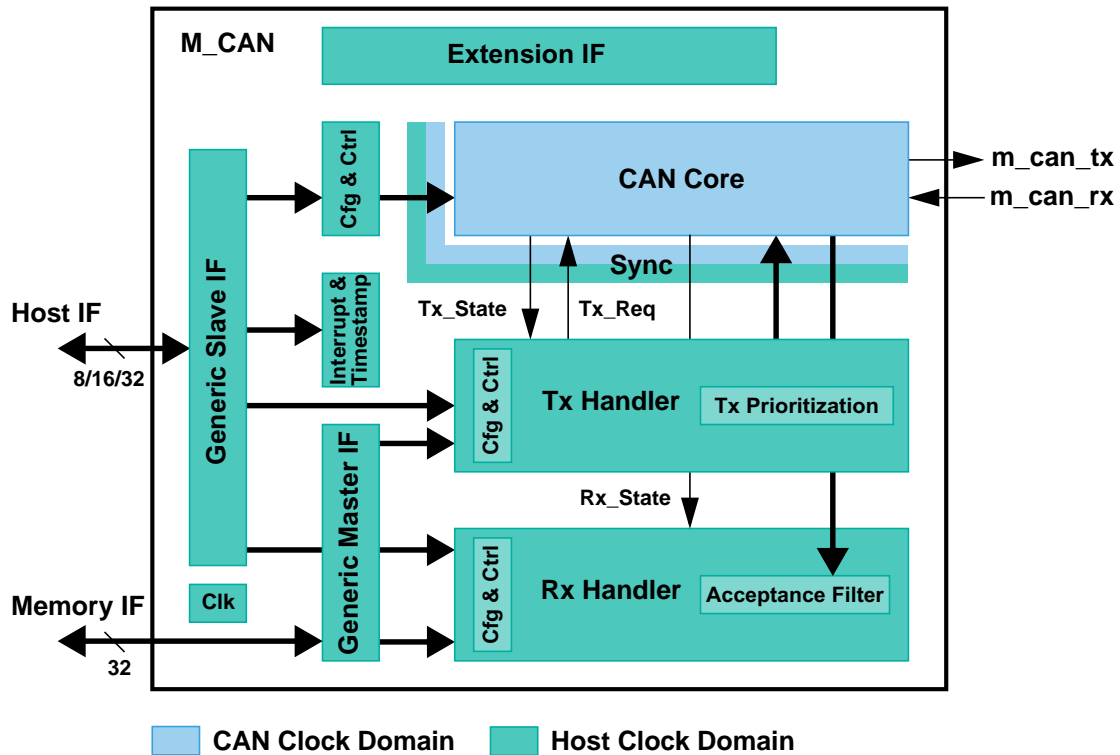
M_CAN

Extension IF

Cfg & Ctrl

CAN Core

m_can_tx

m_can_rx

Sync

Host IF

8/16/32

Generic Slave IF

Interrupt & Timestamp

Tx_State

Tx_Req

Cfg & Ctrl

Tx Handler

Tx Prioritization

Generic Master IF

Rx_State

Cfg & Ctrl

Rx Handler

Acceptance Filter

Clk

Memory IF

32

CAN Clock Domain

Host Clock Domain